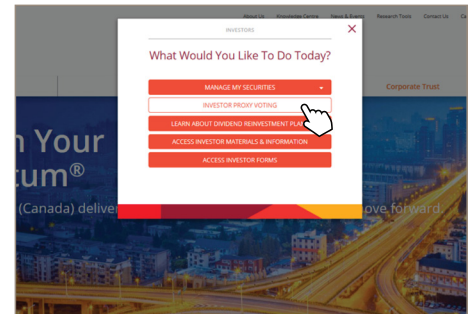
About Us Knowledge Centre News & Events Research Tools Contact Us Ca

INVESTORS

What Would You Like To Do Today?

MANAGE MY SECURITIES

INVESTOR PROXY VOTING

LEARN ABOUT DIVIDEND REINVESTMENT PLA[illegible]

ACCESS INVESTOR MATERIALS & INFORMATION

ACCESS INVESTOR FORMS

Corporate Trust

n Your

tum®

(Canada) deliver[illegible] ove forward.